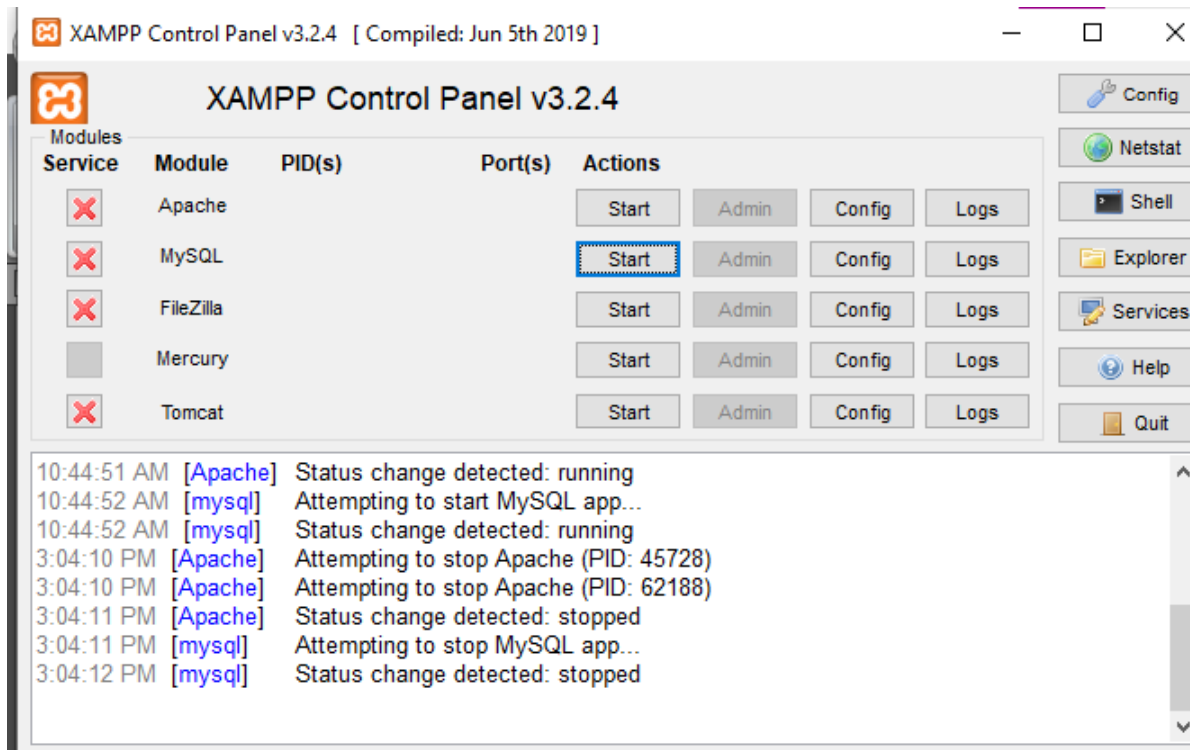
XAMPP Control Panel v3.2.4 [ Compiled: Jun 5th 2019 ]

XAMPP Control Panel v3.2.4

Modules

| Service | Module | PID(s) | Port(s) | Actions | | | |
|---|---|---|---|---|---|---|---|
| | Apache | | | Start | Admin | Config | Logs |
| | MySQL | | | Start | Admin | Config | Logs |
| | FileZilla | | | Start | Admin | Config | Logs |
| | Mercury | | | Start | Admin | Config | Logs |
| | Tomcat | | | Start | Admin | Config | Logs |

Config
Netstat
Shell
Explorer
Services
Help
Quit

10:44:51 AM [Apache] Status change detected: running
10:44:52 AM [mysql] Attempting to start MySQL app...
10:44:52 AM [mysql] Status change detected: running
3:04:10 PM [Apache] Attempting to stop Apache (PID: 45728)
3:04:10 PM [Apache] Attempting to stop Apache (PID: 62188)
3:04:11 PM [Apache] Status change detected: stopped
3:04:11 PM [mysql] Attempting to stop MySQL app...
3:04:12 PM [mysql] Status change detected: stopped